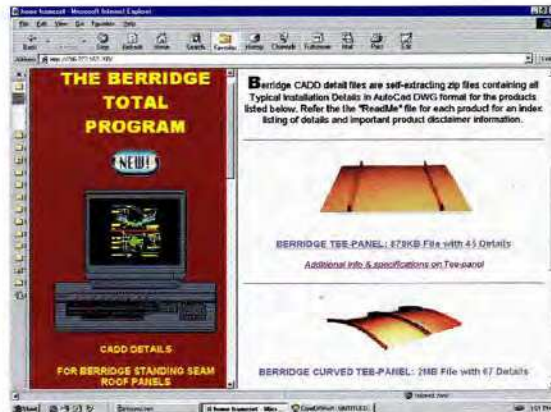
THE BERRIDGE TOTAL PROGRAM

NEW!

CADD DETAILS

FOR BERRIDGE STANDING SEAM ROOF PANELS

Berridge CADD detail files are self-extracting zip files containing all Typical Installation Details in AutoCad DWG format for the products listed below. Refer the the "ReadMe" file for each product for an index listing of details and important product disclaimer information.

BERRIDGE TEE-PANEL: 879KB File with 45 Details

Additional info & specifications on Tee-panel

BERRIDGE CURVED TEE-PANEL: 2MB File with 67 Details